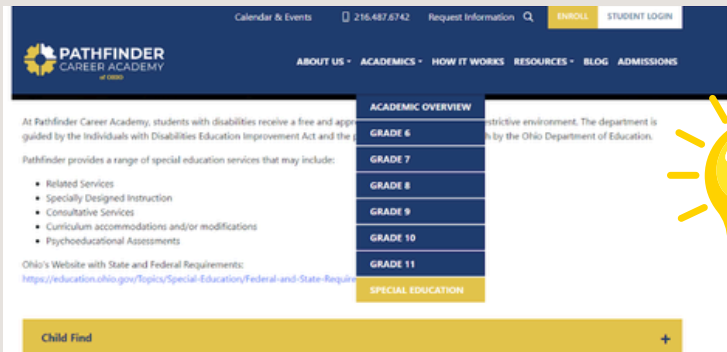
Calendar & Events 216.487.6742 Request Information ENROLL STUDENT LOGIN

PATHFINDER CAREER ACADEMY of OHIO

ABOUT US ACADEMICS HOW IT WORKS RESOURCES BLOG ADMISSIONS

ACADEMIC OVERVIEW
GRADE 6
GRADE 7
GRADE 8
GRADE 9
GRADE 10
GRADE 11
SPECIAL EDUCATION

At Pathfinder Career Academy, students with disabilities receive a free and appr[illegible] restrictive environment. The department is guided by the Individuals with Disabilities Education Improvement Act and the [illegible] h by the Ohio Department of Education.

Pathfinder provides a range of special education services that may include:

- Related Services
- Specially Designed Instruction
- Consultative Services
- Curriculum accommodations and/or modifications
- Psychoeducational Assessments

Ohio's Website with State and Federal Requirements:
https://education.ohio.gov/Topics/Special-Education/Federal-and-State-Require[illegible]

Child Find +